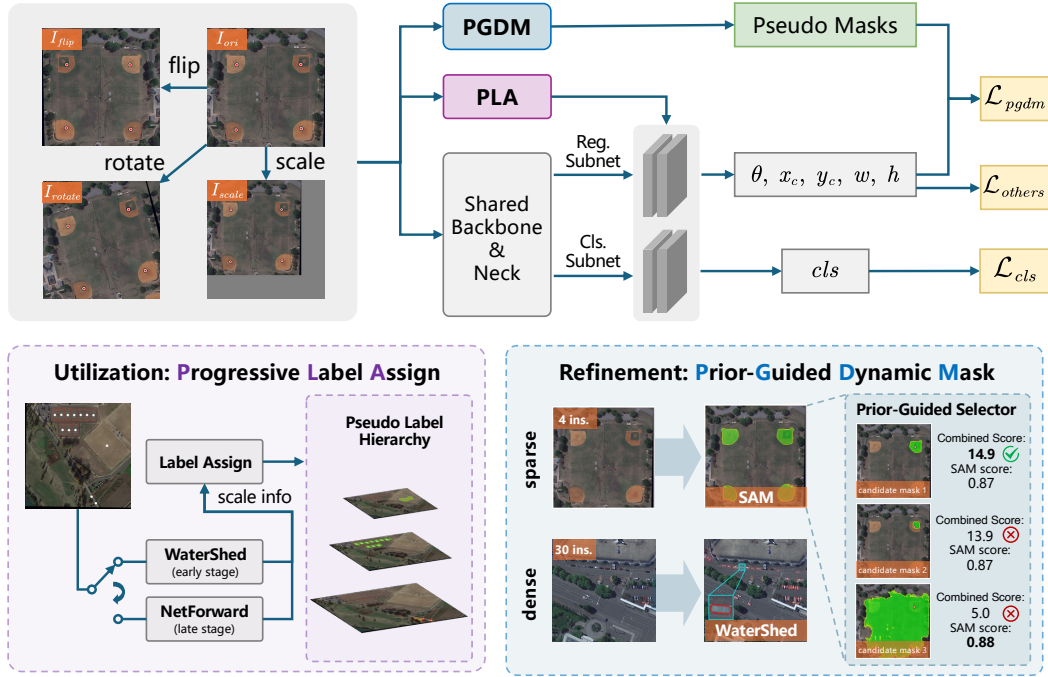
$I_{flip}$

$I_{ori}$

flip

rotate

scale

$I_{rotate}$

$I_{scale}$

PGDM

Pseudo Masks

PLA

$\mathcal{L}_{pgdm}$

Reg. Subnet

Shared Backbone & Neck

$\theta,\ x_c,\ y_c,\ w,\ h$

$\mathcal{L}_{others}$

Cls. Subnet

$cls$

$\mathcal{L}_{cls}$

Utilization: Progressive Label Assign

Label Assign

scale info

Pseudo Label Hierarchy

WaterShed (early stage)

NetForward (late stage)

Refinement: Prior-Guided Dynamic Mask

sparse

4 ins.

SAM

dense

30 ins.

WaterShed

Prior-Guided Selector

candidate mask 1

Combined Score: 14.9 SAM score: 0.87

candidate mask 2

Combined Score: 13.9 SAM score: 0.87

candidate mask 3

Combined Score: 5.0 SAM score: 0.88